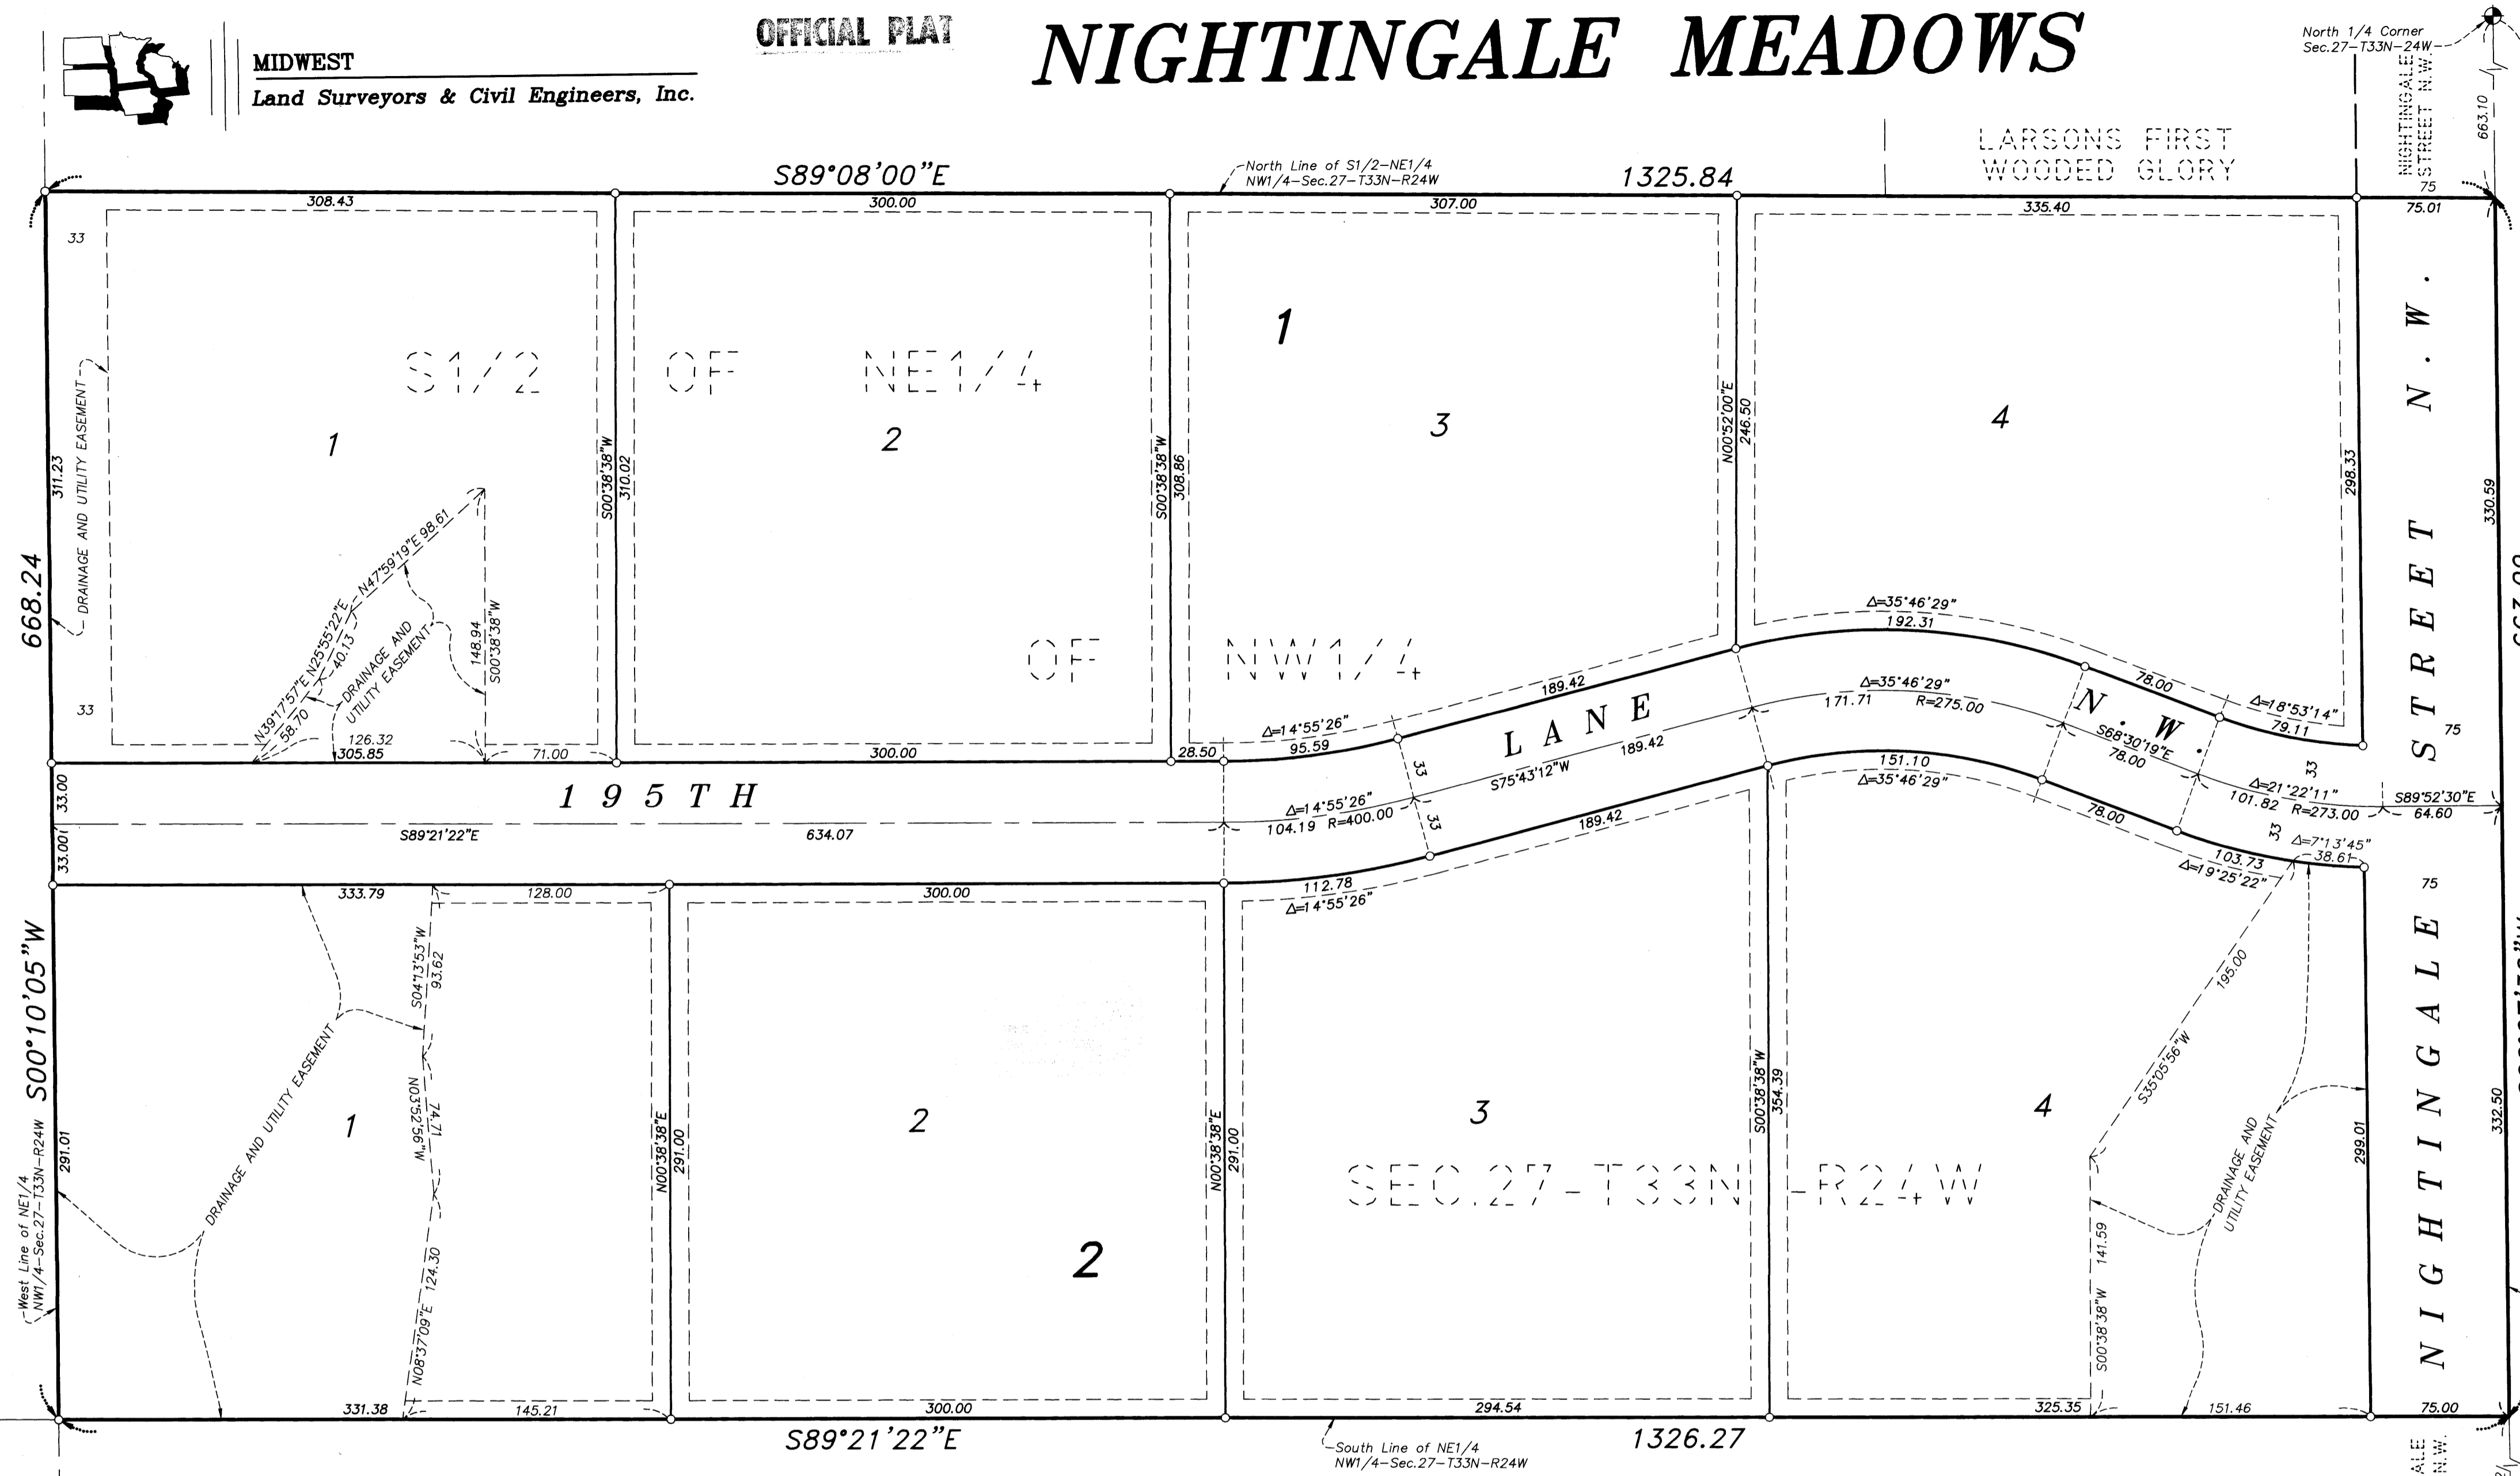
MIDWEST
Land Surveyors & Civil Engineers, Inc.

OFFICIAL PLAT

NIGHTINGALE MEADOWS

North 1/4 Corner
Sec.27–T33N–24W

NIGHTINGALE STREET N.W.

663.10

LARSONS FIRST WOODED GLORY

S89°08'00"E

North Line of S1/2–NE1/4
NW1/4–Sec.27–T33N–R24W

1325.84

308.43
300.00
307.00
335.40
75
75.01

33
33

DRAINAGE AND UTILITY EASEMENT

311.23

668.24

S1/2 OF NE1/4 OF NW1/4

1

1
2
3
4

S00°38'38"W
310.02

S00°38'38"W
308.86

N00°52'00"E
246.50

298.33

330.59

N47°59'19"E 98.61
N25°55'22"E
40.13
N39°17'57"E
58.70
DRAINAGE AND UTILITY EASEMENT
148.94
S00°38'38"W
126.32
305.85
71.00
300.00
28.50

Δ=35°46'29"
192.31
78.00
Δ=18°53'14"
79.11

189.42
Δ=14°55'26"
95.59

LANE N.W.

Δ=35°46'29"
171.71
R=275.00
S68°30'19"E
78.00

189.42
S75°43'12"W

33
33

STREET N.W.
75

33.00

195TH

151.10
Δ=35°46'29"

Δ=21°22'11"
101.82
R=273.00

S89°52'30"E
64.60

Δ=14°55'26"
104.19
R=400.00

S89°21'22"E
634.07

189.42

78.00

33
Δ=7°13'45"
38.61

33.00

103.73
Δ=19°25'22"

333.79
128.00
300.00
112.78
Δ=14°55'26"

75

S00°10'05"W

S04°13'53"W
93.62

N03°52'56"W
74.71

N08°37'09"E
124.30

DRAINAGE AND UTILITY EASEMENT

291.01

West Line of NE1/4
NW1/4–Sec.27–T33N–R24W

1
2
3
4

N00°38'38"E
291.00

N00°38'38"E
291.00

S00°38'38"W
354.39

195.00
S35°05'56"W

DRAINAGE AND UTILITY EASEMENT

SEC.27–T33N–R24W

2

141.59
S00°38'38"W

299.01

332.50

NIGHTINGALE

331.38
145.21
300.00
294.54
325.35
151.46
75.00

S89°21'22"E

South Line of NE1/4
NW1/4–Sec.27–T33N–R24W

1326.27

ALE N.W.